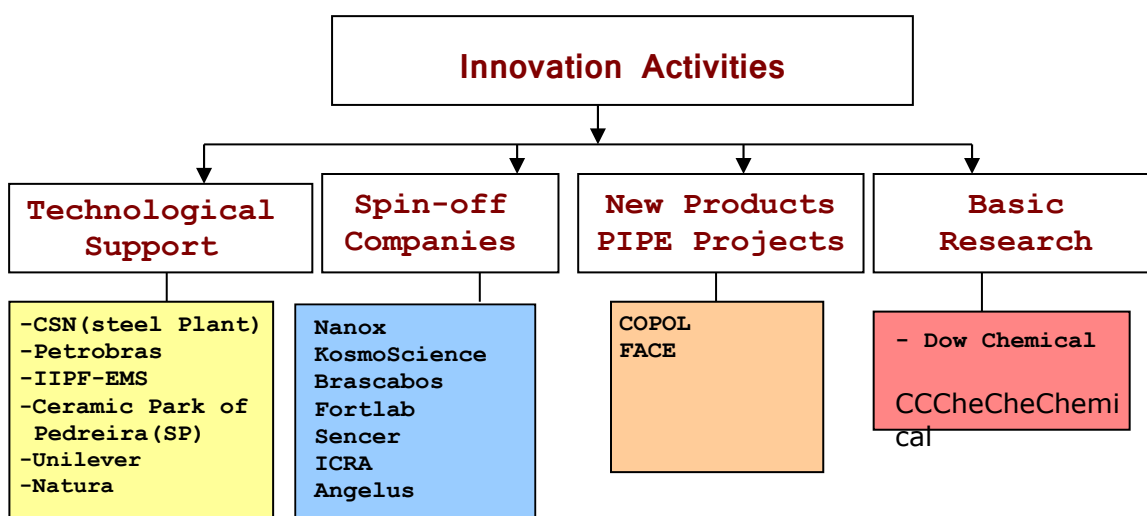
Innovation Activities

Technological Support

-CSN(steel Plant)
-Petrobras
-IIPF-EMS
-Ceramic Park of Pedreira(SP)
-Unilever
-Natura

Spin-off Companies

Nanox
KosmoScience
Brascabos
Fortlab
Sencer
ICRA
Angelus

New Products PIPE Projects

COPOL
FACE

Basic Research

- Dow Chemical

CCCheCheChemical